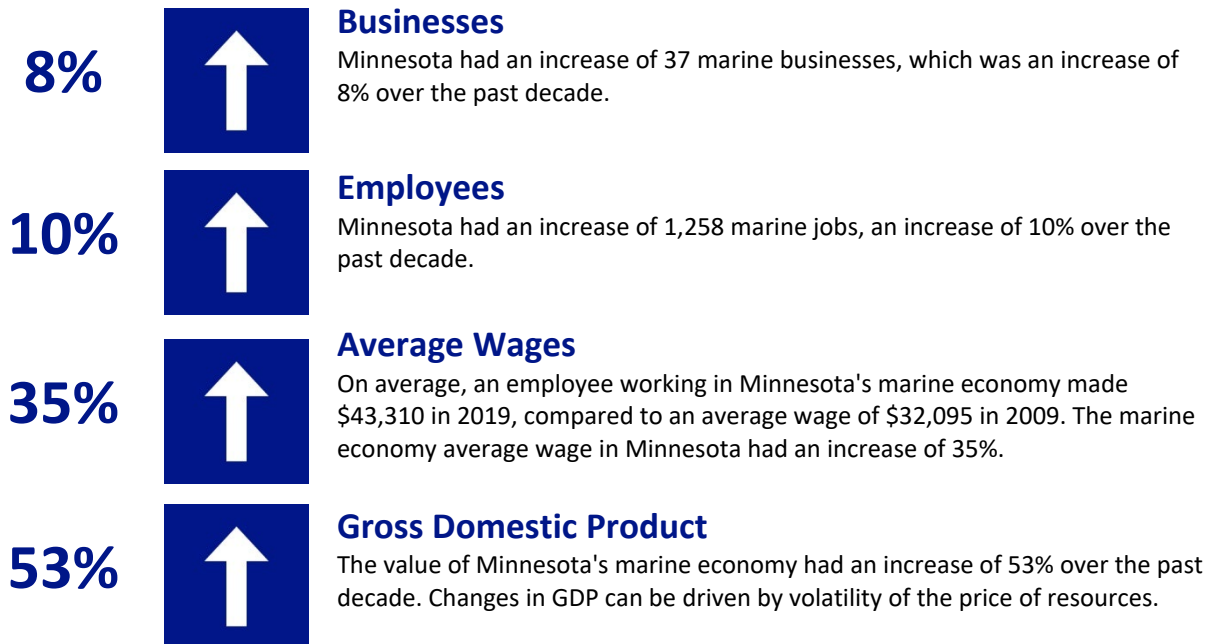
8%

Businesses
Minnesota had an increase of 37 marine businesses, which was an increase of 8% over the past decade.

10%

Employees
Minnesota had an increase of 1,258 marine jobs, an increase of 10% over the past decade.

35%

Average Wages
On average, an employee working in Minnesota's marine economy made $43,310 in 2019, compared to an average wage of $32,095 in 2009. The marine economy average wage in Minnesota had an increase of 35%.

53%

Gross Domestic Product
The value of Minnesota's marine economy had an increase of 53% over the past decade. Changes in GDP can be driven by volatility of the price of resources.